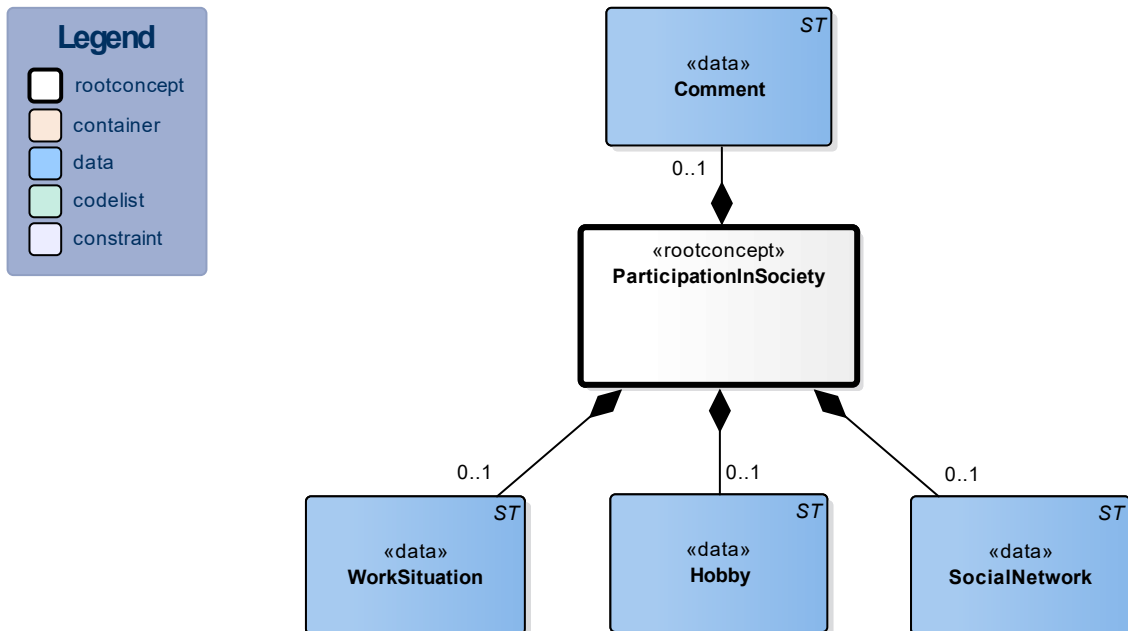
Legend

rootconcept

container

data

codelist

constraint

ST

«data»
Comment

0..1

«rootconcept»
ParticipationInSociety

0..1

0..1

0..1

ST

«data»
WorkSituation

ST

«data»
Hobby

ST

«data»
SocialNetwork